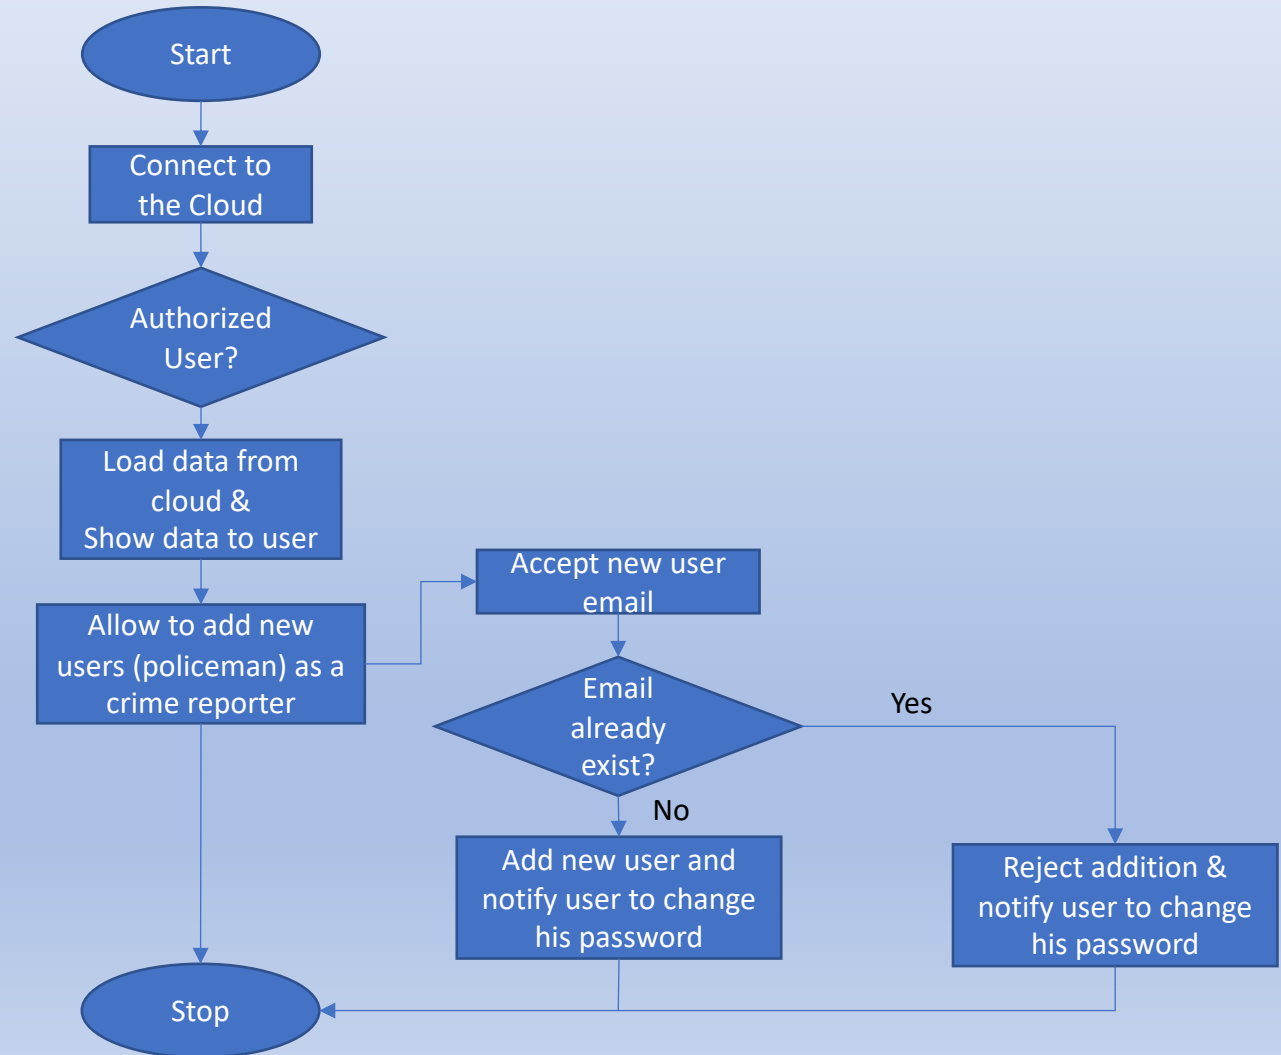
Start

Connect to the Cloud

Authorized User?

Load data from cloud &
Show data to user

Allow to add new users (policeman) as a crime reporter

Accept new user email

Email already exist?

Yes

No

Add new user and notify user to change his password

Reject addition & notify user to change his password

Stop